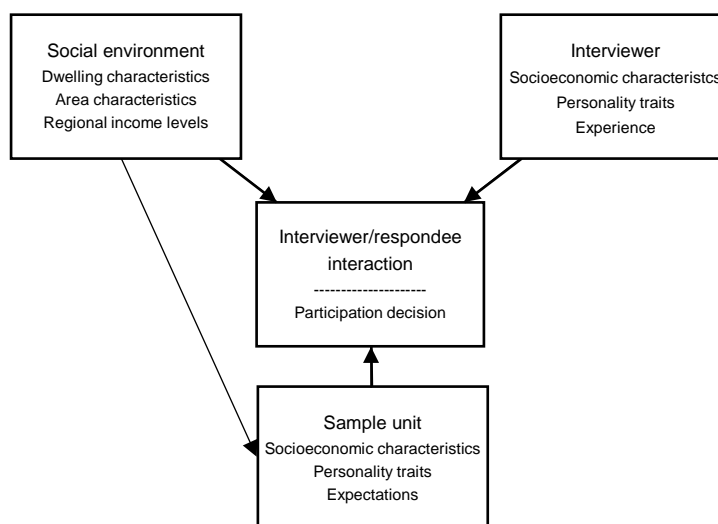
Social environment
Dwelling characteristics
Area characteristics
Regional income levels

Interviewer
Socioeconomic characteristcs
Personality traits
Experience

Interviewer/respondee interaction
--------------------
Participation decision

Sample unit
Socioeconomic characteristics
Personality traits
Expectations